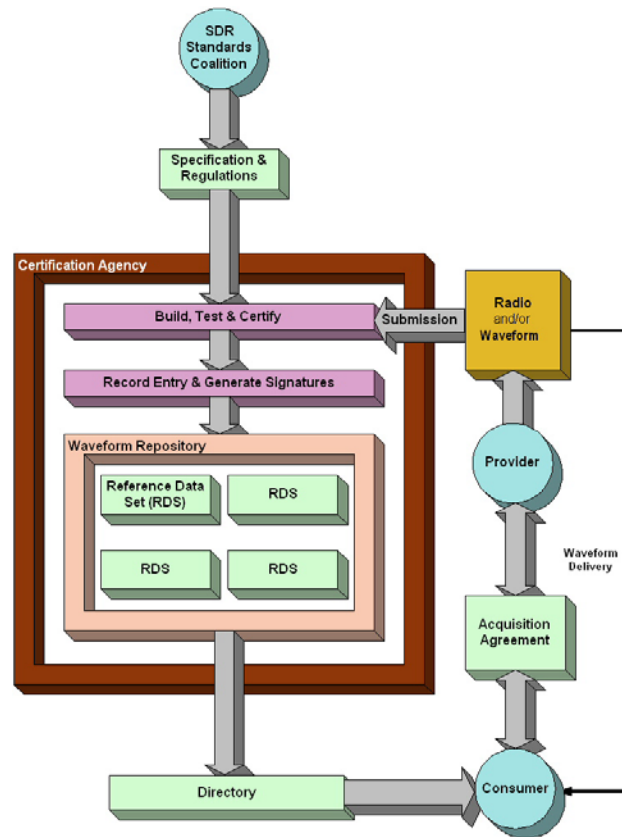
SDR Standards Coalition

Specification & Regulations

Certification Agency

Build, Test & Certify

Submission

Radio and/or Waveform

Record Entry & Generate Signatures

Waveform Repository

Reference Data Set (RDS)

RDS

RDS

RDS

Provider

Waveform Delivery

Acquisition Agreement

Directory

Consumer